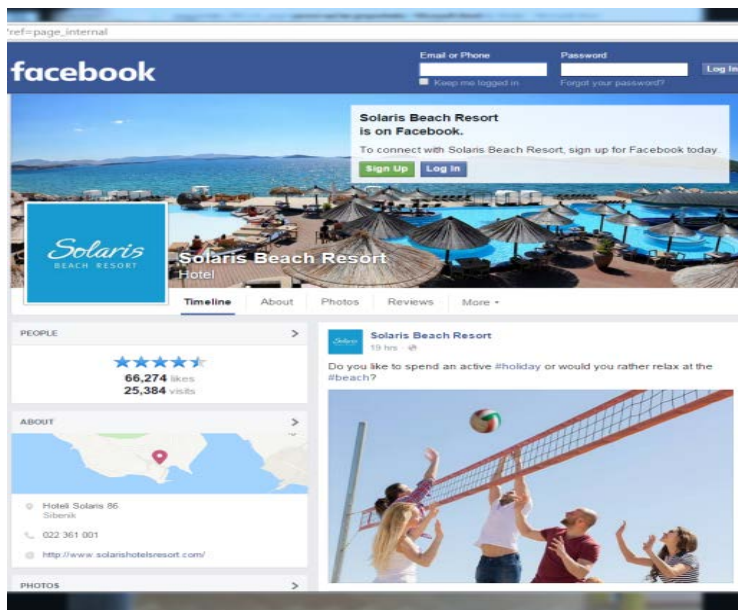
ref=page_internal

facebook

Email or Phone

Keep me logged in

Password

Forgot your password?

Log In

Solaris Beach Resort is on Facebook.

To connect with Solaris Beach Resort, sign up for Facebook today.

Sign Up

Log In

Solaris
BEACH RESORT

Solaris Beach Resort
Hotel

Timeline

About

Photos

Reviews

More ▾

PEOPLE

>

66,274 likes
25,384 visits

ABOUT

>

Hoteli Solaris 86
Šibenik

022 361 001

http://www.solarishotelsresort.com/

PHOTOS

>

Solaris

Solaris Beach Resort
19 hrs ·

Do you like to spend an active #holiday or would you rather relax at the #beach?